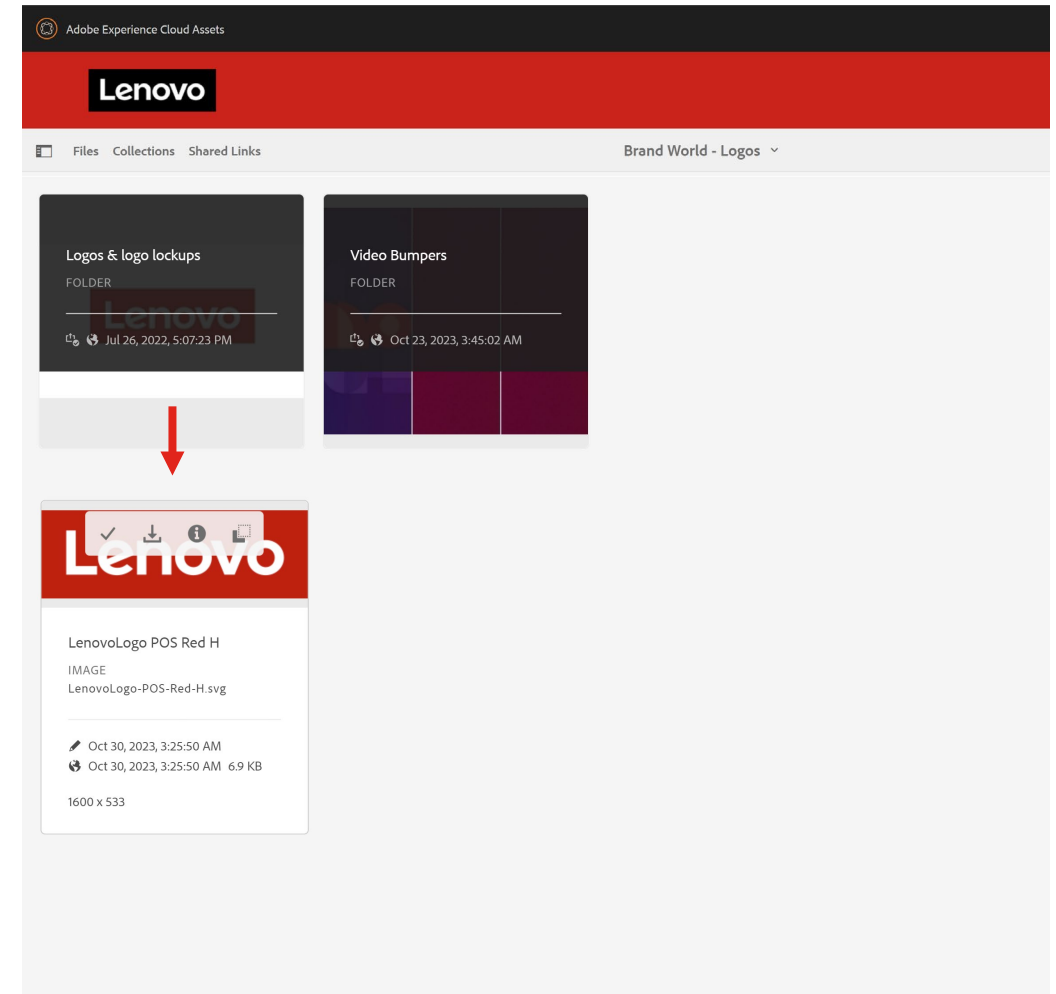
Adobe Experience Cloud Assets

Lenovo

Files Collections Shared Links

Brand World - Logos

Logos & logo lockups
FOLDER
Jul 26, 2022, 5:07:23 PM

Video Bumpers
FOLDER
Oct 23, 2023, 3:45:02 AM

Lenovo

LenovoLogo POS Red H
IMAGE
LenovoLogo-POS-Red-H.svg

Oct 30, 2023, 3:25:50 AM
Oct 30, 2023, 3:25:50 AM 6.9 KB

1600 x 533